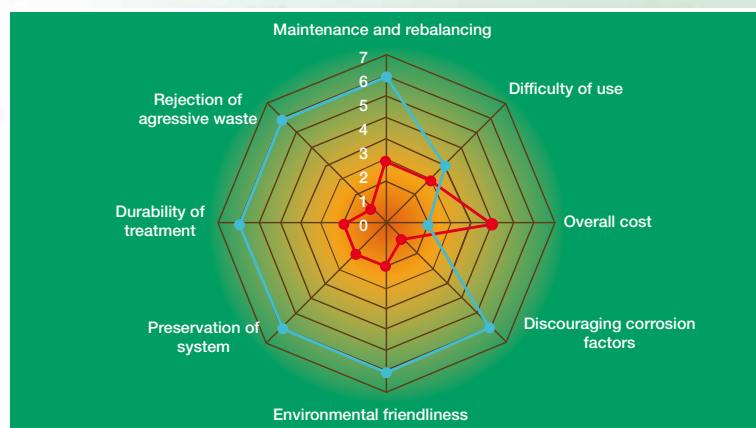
Maintenance and rebalancing

7
6
5
4
3
2
1
0

Difficulty of use

Rejection of agressive waste

Durability of treatment

Overall cost

Preservation of system

Discouraging corrosion factors

Environmental friendliness